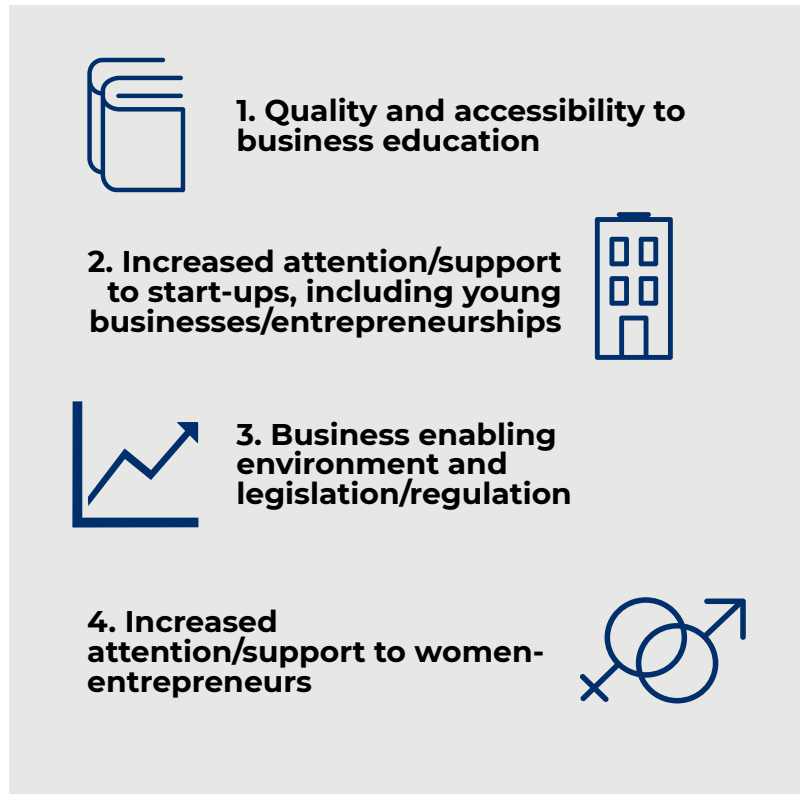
1. Quality and accessibility to business education

2. Increased attention/support to start-ups, including young businesses/entrepreneurships

3. Business enabling environment and legislation/regulation

4. Increased attention/support to women-entrepreneurs